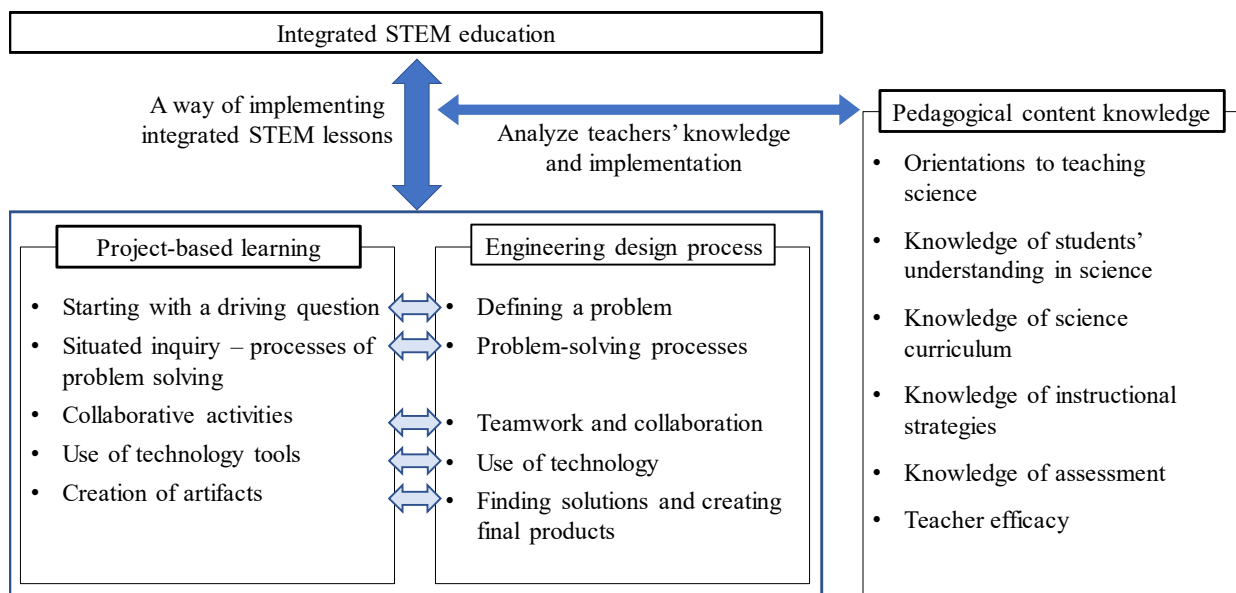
Integrated STEM education

A way of implementing integrated STEM lessons

Analyze teachers' knowledge and implementation

Pedagogical content knowledge

- Orientations to teaching science
- Knowledge of students' understanding in science
- Knowledge of science curriculum
- Knowledge of instructional strategies
- Knowledge of assessment
- Teacher efficacy

Project-based learning

- Starting with a driving question
- Situated inquiry – processes of problem solving
- Collaborative activities
- Use of technology tools
- Creation of artifacts

Engineering design process

- Defining a problem
- Problem-solving processes
- Teamwork and collaboration
- Use of technology
- Finding solutions and creating final products